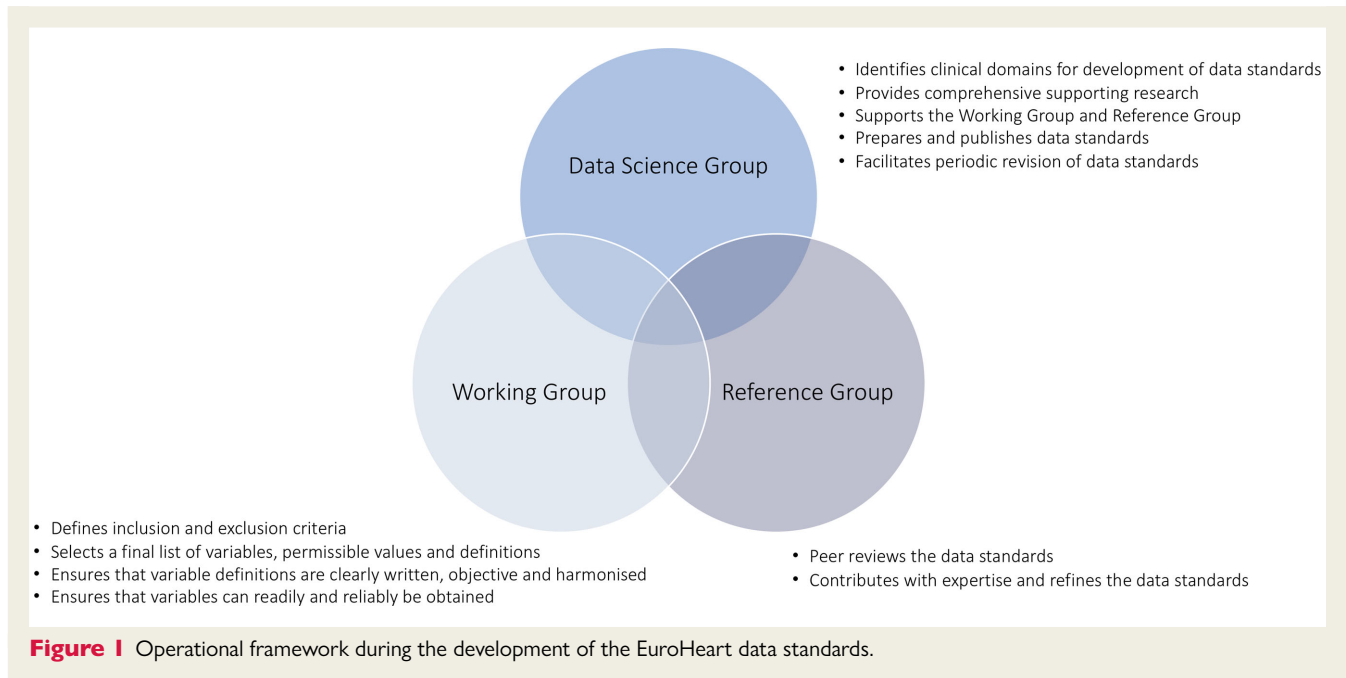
Data Science Group

- Identifies clinical domains for development of data standards
- Provides comprehensive supporting research
- Supports the Working Group and Reference Group
- Prepares and publishes data standards
- Facilitates periodic revision of data standards

Working Group

Reference Group

- Defines inclusion and exclusion criteria
- Selects a final list of variables, permissible values and definitions
- Ensures that variable definitions are clearly written, objective and harmonised
- Ensures that variables can readily and reliably be obtained

- Peer reviews the data standards
- Contributes with expertise and refines the data standards

Figure 1 Operational framework during the development of the EuroHeart data standards.